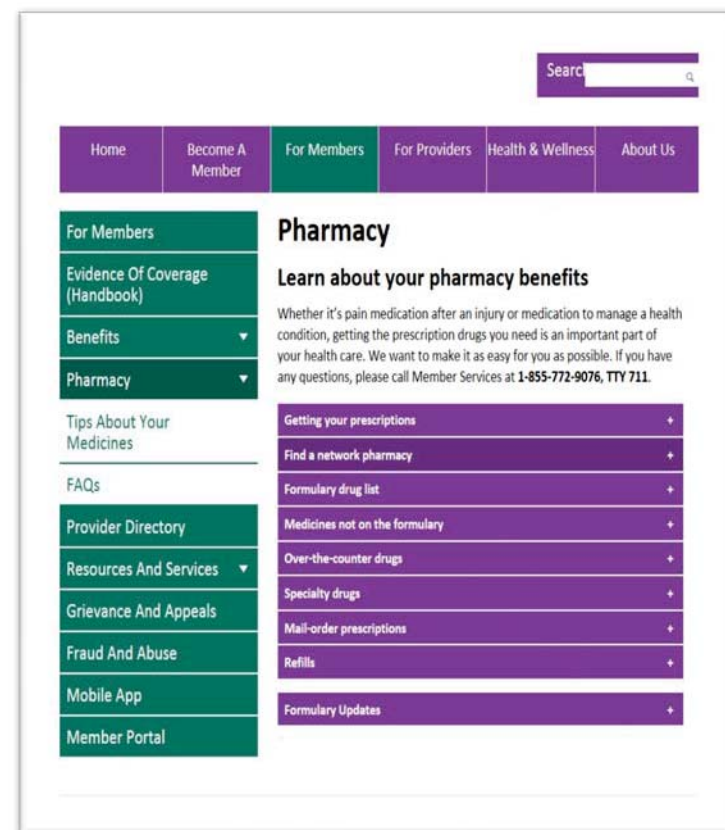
Searc

Home | Become A Member | For Members | For Providers | Health & Wellness | About Us

For Members
Evidence Of Coverage (Handbook)
Benefits ▼
Pharmacy ▼
Tips About Your Medicines
FAQs
Provider Directory
Resources And Services ▼
Grievance And Appeals
Fraud And Abuse
Mobile App
Member Portal

Pharmacy

Learn about your pharmacy benefits

Whether it's pain medication after an injury or medication to manage a health condition, getting the prescription drugs you need is an important part of your health care. We want to make it as easy for you as possible. If you have any questions, please call Member Services at **1-855-772-9076, TTY 711**.

Getting your prescriptions +
Find a network pharmacy +
Formulary drug list +
Medicines not on the formulary +
Over-the-counter drugs +
Specialty drugs +
Mail-order prescriptions +
Refills +

Formulary Updates +